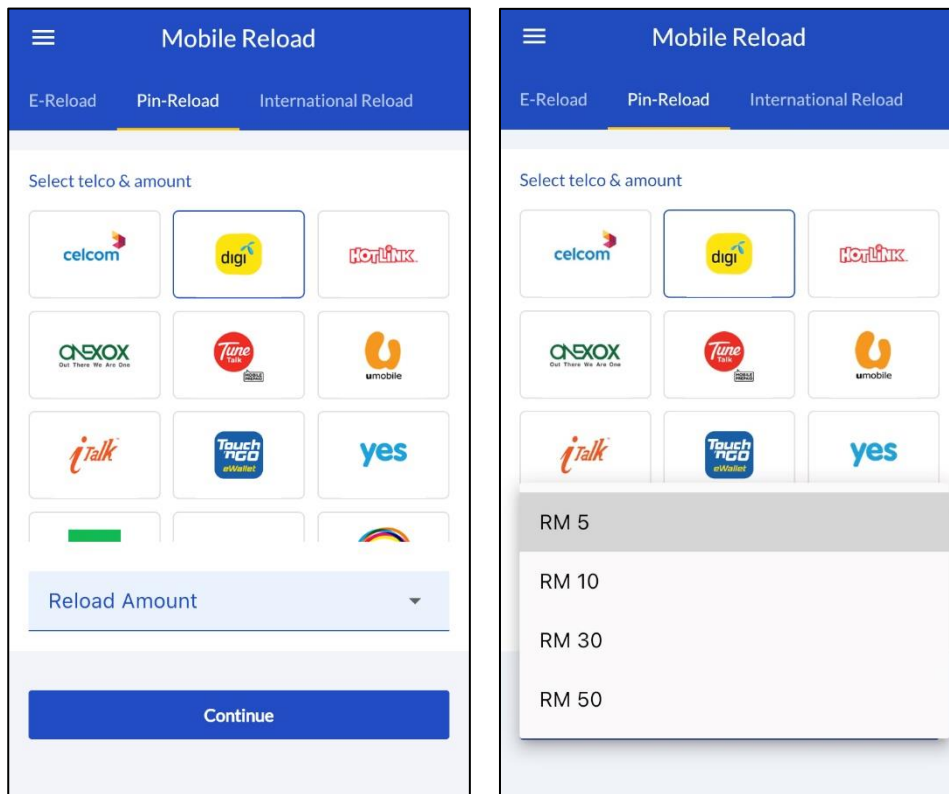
Mobile Reload

E-Reload Pin-Reload International Reload

Select telco & amount

celcom
digi
HOTLINK
ONEXOX Out There We Are One
Tune Talk MOBILE PREPAID
umobile
iTalk
Touch 'n Go eWallet
yes

Reload Amount

Continue

Mobile Reload

E-Reload Pin-Reload International Reload

Select telco & amount

celcom
digi
HOTLINK
ONEXOX Out There We Are One
Tune Talk MOBILE PREPAID
umobile
iTalk
Touch 'n Go eWallet
yes

RM 5
RM 10
RM 30
RM 50